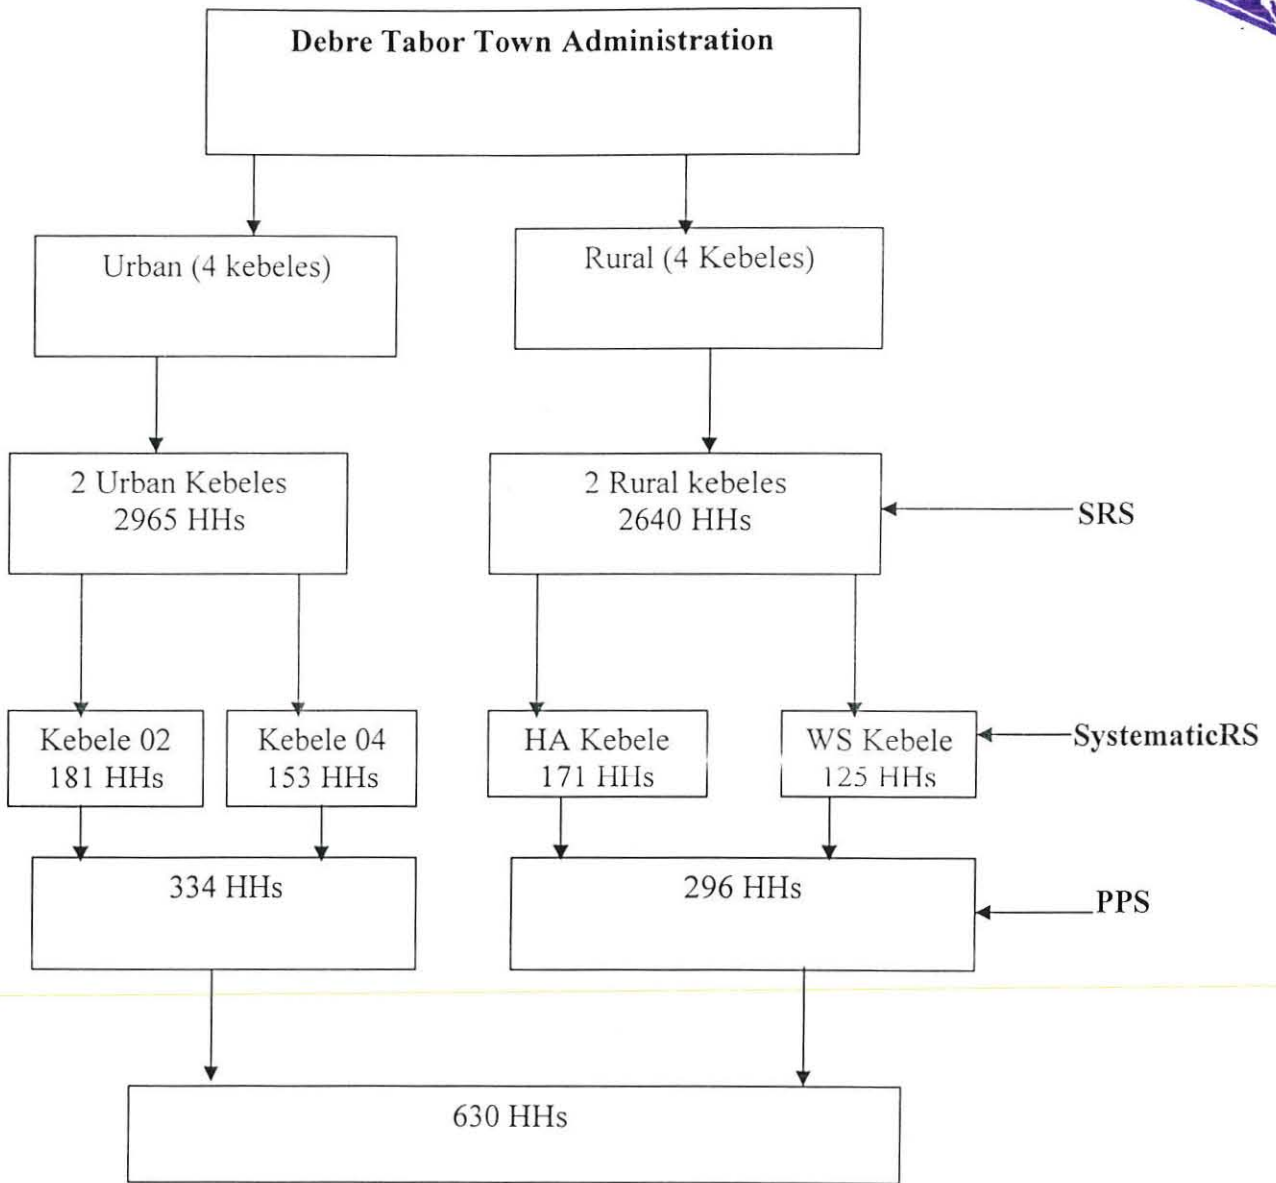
Debre Tabor Town Administration

Urban (4 kebeles)

Rural (4 Kebeles)

2 Urban Kebeles
2965 HHs

2 Rural kebeles
2640 HHs

SRS

Kebele 02
181 HHs

Kebele 04
153 HHs

HA Kebele
171 HHs

WS Kebele
125 HHs

SystematicRS

334 HHs

296 HHs

PPS

630 HHs